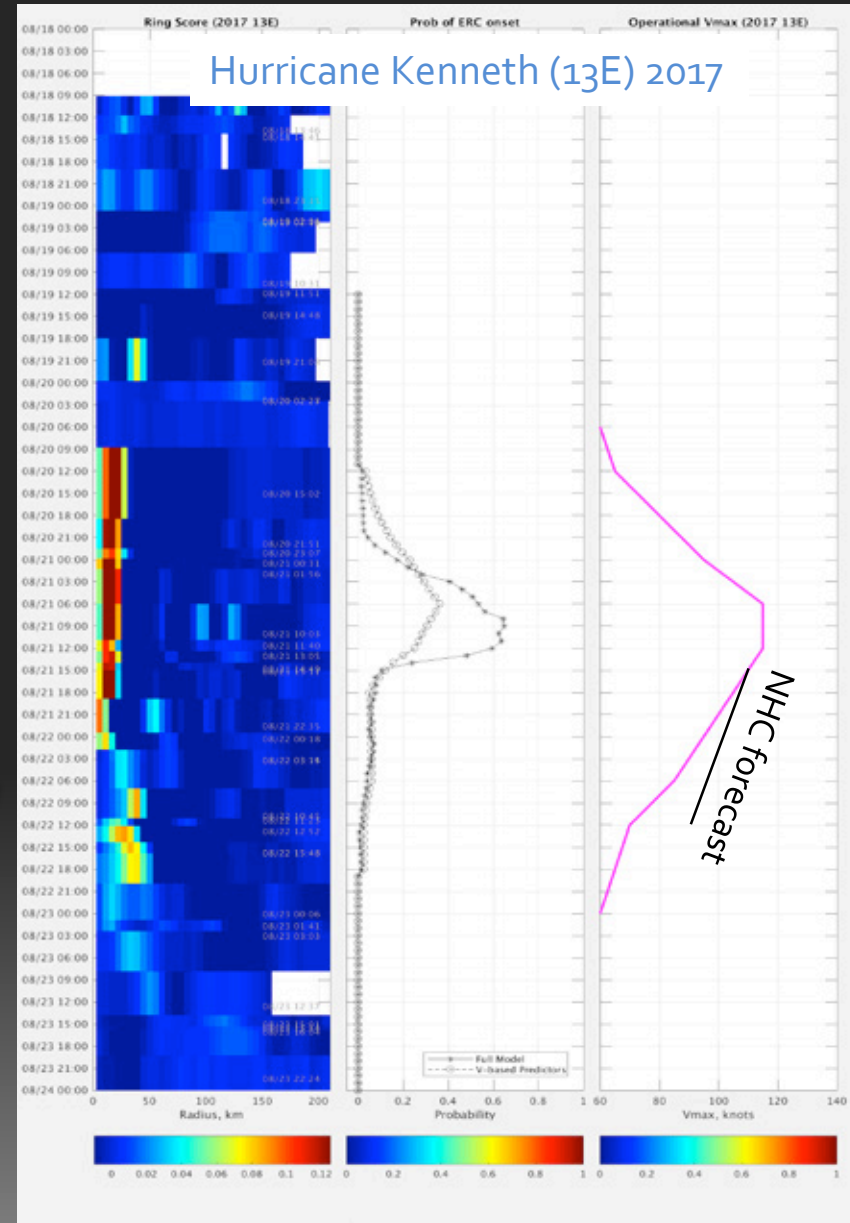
Ring Score (2017 13E)

Prob of ERC onset

Operational Vmax (2017 13E)

Hurricane Kenneth (13E) 2017

08/18 00:00
08/18 03:00
08/18 06:00
08/18 09:00
08/18 12:00
08/18 15:00
08/18 18:00
08/18 21:00
08/19 00:00
08/19 03:00
08/19 06:00
08/19 09:00
08/19 12:00
08/19 15:00
08/19 18:00
08/19 21:00
08/20 00:00
08/20 03:00
08/20 06:00
08/20 09:00
08/20 12:00
08/20 15:00
08/20 18:00
08/20 21:00
08/21 00:00
08/21 03:00
08/21 06:00
08/21 09:00
08/21 12:00
08/21 15:00
08/21 18:00
08/21 21:00
08/22 00:00
08/22 03:00
08/22 06:00
08/22 09:00
08/22 12:00
08/22 15:00
08/22 18:00
08/22 21:00
08/23 00:00
08/23 03:00
08/23 06:00
08/23 09:00
08/23 12:00
08/23 15:00
08/23 18:00
08/23 21:00
08/24 00:00

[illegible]
08/18 21:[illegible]
08/19 02:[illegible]
08/19 10:11
08/19 11:51
08/19 14:48
08/19 21:0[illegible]
08/20 02:23
08/20 15:02
08/20 21:51
08/20 23:07
08/21 00:31
08/21 01:56
08/21 10:03
08/21 11:40
08/21 13:01
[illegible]
08/21 22:35
08/22 00:16
08/22 03:18
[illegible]
08/22 12:52
08/22 15:48
08/23 00:06
08/23 01:41
08/23 03:03
08/23 12:3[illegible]
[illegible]
08/23 22:24

0 50 100 150 200
Radius, km

Full Model
V-based Predictors

0 0.2 0.4 0.6 0.8 1
Probability

60 80 100 120 140
Vmax, knots

NHC forecast

0 0.02 0.04 0.06 0.08 0.1 0.12

0 0.2 0.4 0.6 0.8 1

0 0.2 0.4 0.6 0.8 1